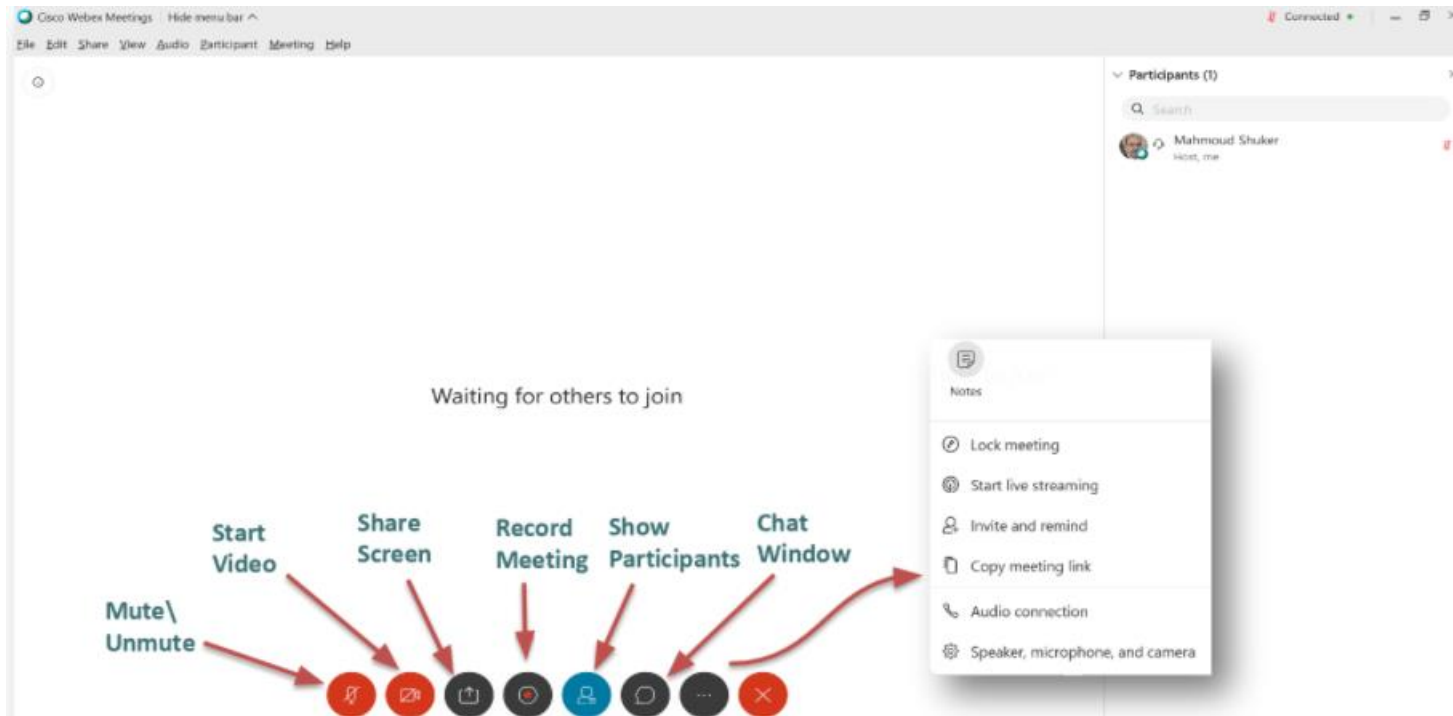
Cisco Webex Meetings | Hide menu bar ^

Connected

File Edit Share View Audio Participant Meeting Help

Participants (1)

Search

Mahmoud Shuker
Host, me

Waiting for others to join

Notes

Lock meeting

Start live streaming

Invite and remind

Copy meeting link

Audio connection

Speaker, microphone, and camera

Start Video

Share Screen

Record Meeting

Show Participants

Chat Window

Mute\ Unmute

...